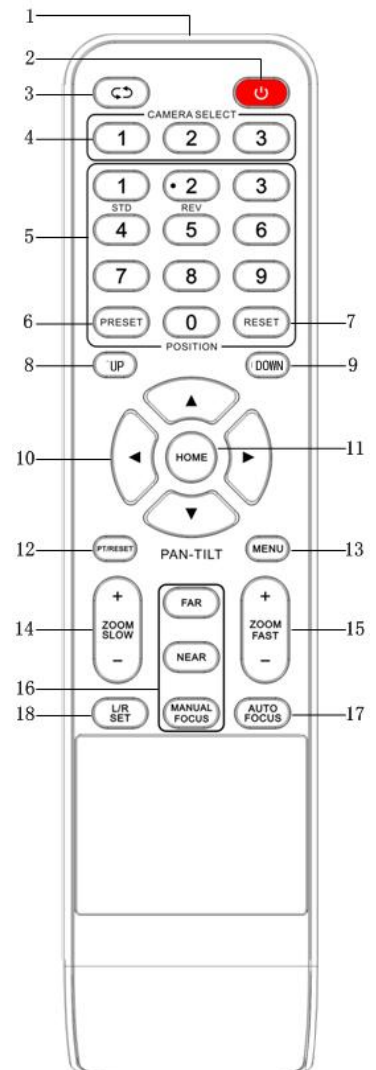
1
2
3
CAMERA SELECT
4
1 2 3
1 • 2 3
STD REV
5
4 5 6
7 8 9
6
PRESET 0 RESET
7
POSITION
8
UP
DOWN
9
10
▲
◀ HOME ▶
11
▼
12
PT/RESET
PAN-TILT
MENU
13
+
ZOOM SLOW
−
14
FAR
NEAR
+
ZOOM FAST
−
15
16
MANUAL FOCUS
18
L/R SET
AUTO FOCUS
17